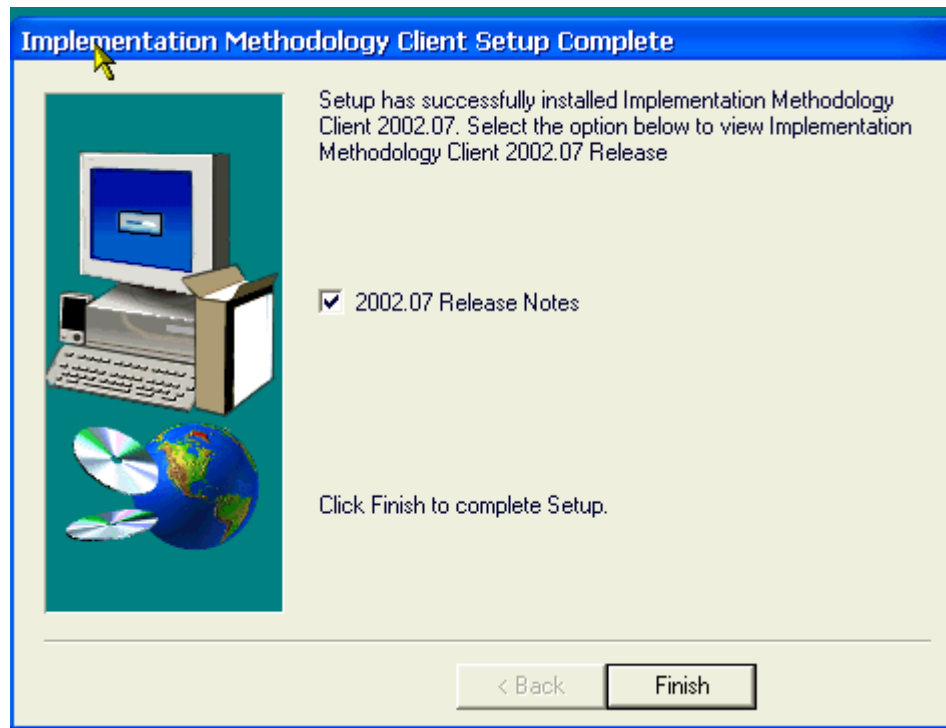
Implementation Methodology Client Setup Complete

Setup has successfully installed Implementation Methodology Client 2002.07. Select the option below to view Implementation Methodology Client 2002.07 Release

2002.07 Release Notes

Click Finish to complete Setup.

< Back

Finish